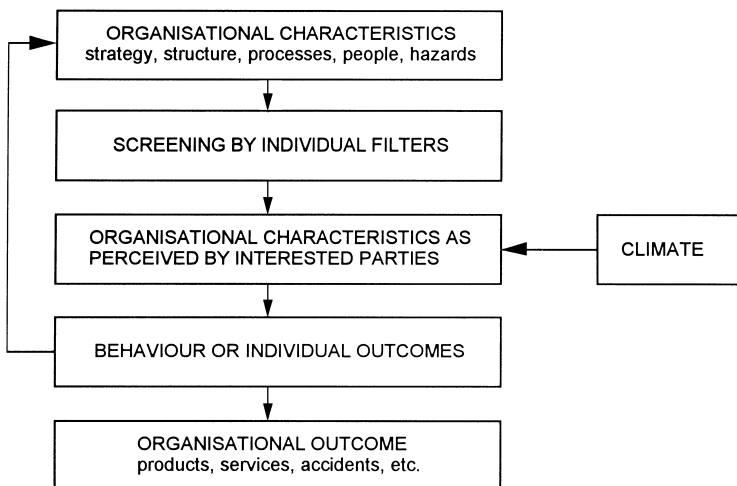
ORGANISATIONAL CHARACTERISTICS
strategy, structure, processes, people, hazards

SCREENING BY INDIVIDUAL FILTERS

ORGANISATIONAL CHARACTERISTICS AS PERCEIVED BY INTERESTED PARTIES

CLIMATE

BEHAVIOUR OR INDIVIDUAL OUTCOMES

ORGANISATIONAL OUTCOME
products, services, accidents, etc.